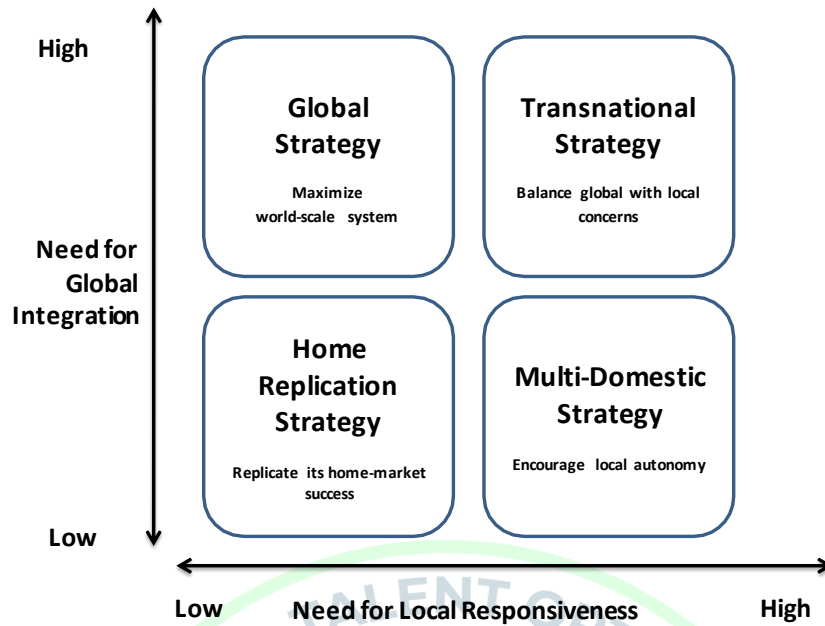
High

Global Strategy

Maximize world-scale system

Transnational Strategy

Balance global with local concerns

Need for Global Integration

Home Replication Strategy

Replicate its home-market success

Multi-Domestic Strategy

Encourage local autonomy

Low

Low

Need for Local Responsiveness

High

TALENT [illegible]